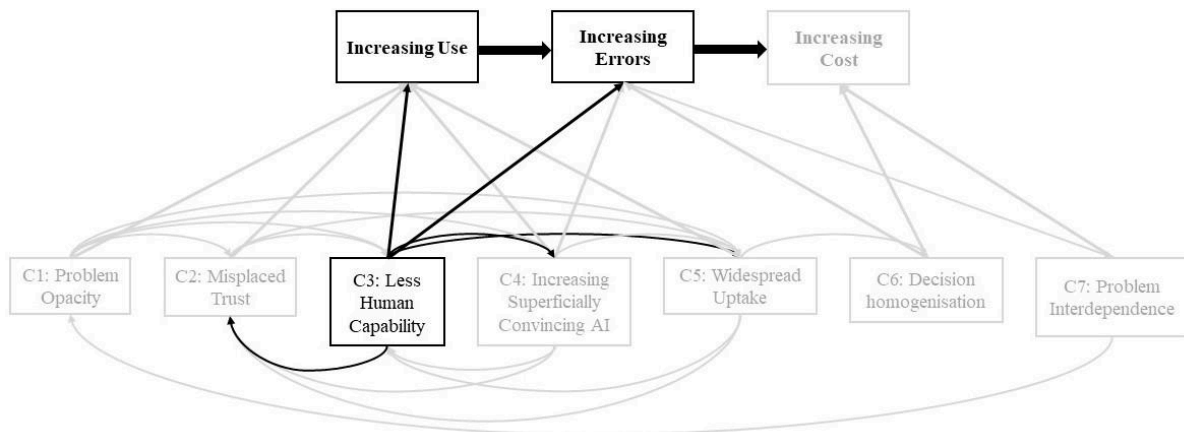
Increasing Use

Increasing Errors

Increasing Cost

C1: Problem Opacity

C2: Misplaced Trust

C3: Less Human Capability

C4: Increasing Superficially Convincing AI

C5: Widespread Uptake

C6: Decision homogenisation

C7: Problem Interdependence